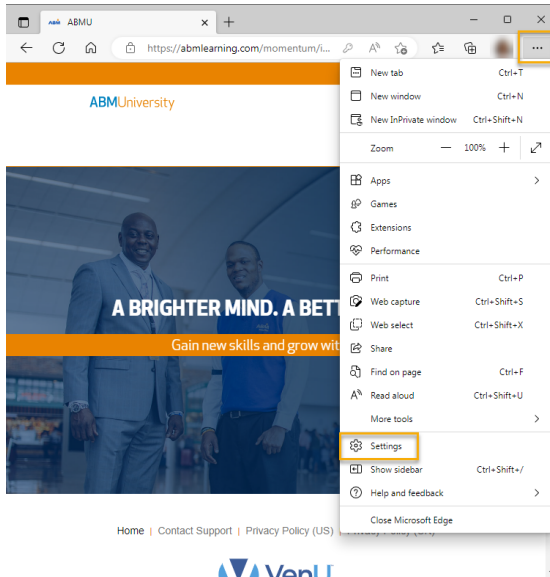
ABMU

https://abmlearning.com/momentum/i...

...

ABMUniversity

A BRIGHTER MIND. A BETT

Gain new skills and grow wit

Home | Contact Support | Privacy Policy (US) |

New tab Ctrl+T
New window Ctrl+N
New InPrivate window Ctrl+Shift+N
Zoom — 100% +
Apps
Games
Extensions
Performance
Print Ctrl+P
Web capture Ctrl+Shift+S
Web select Ctrl+Shift+X
Share
Find on page Ctrl+F
Read aloud Ctrl+Shift+U
More tools
Settings
Show sidebar Ctrl+Shift+/
Help and feedback
Close Microsoft Edge